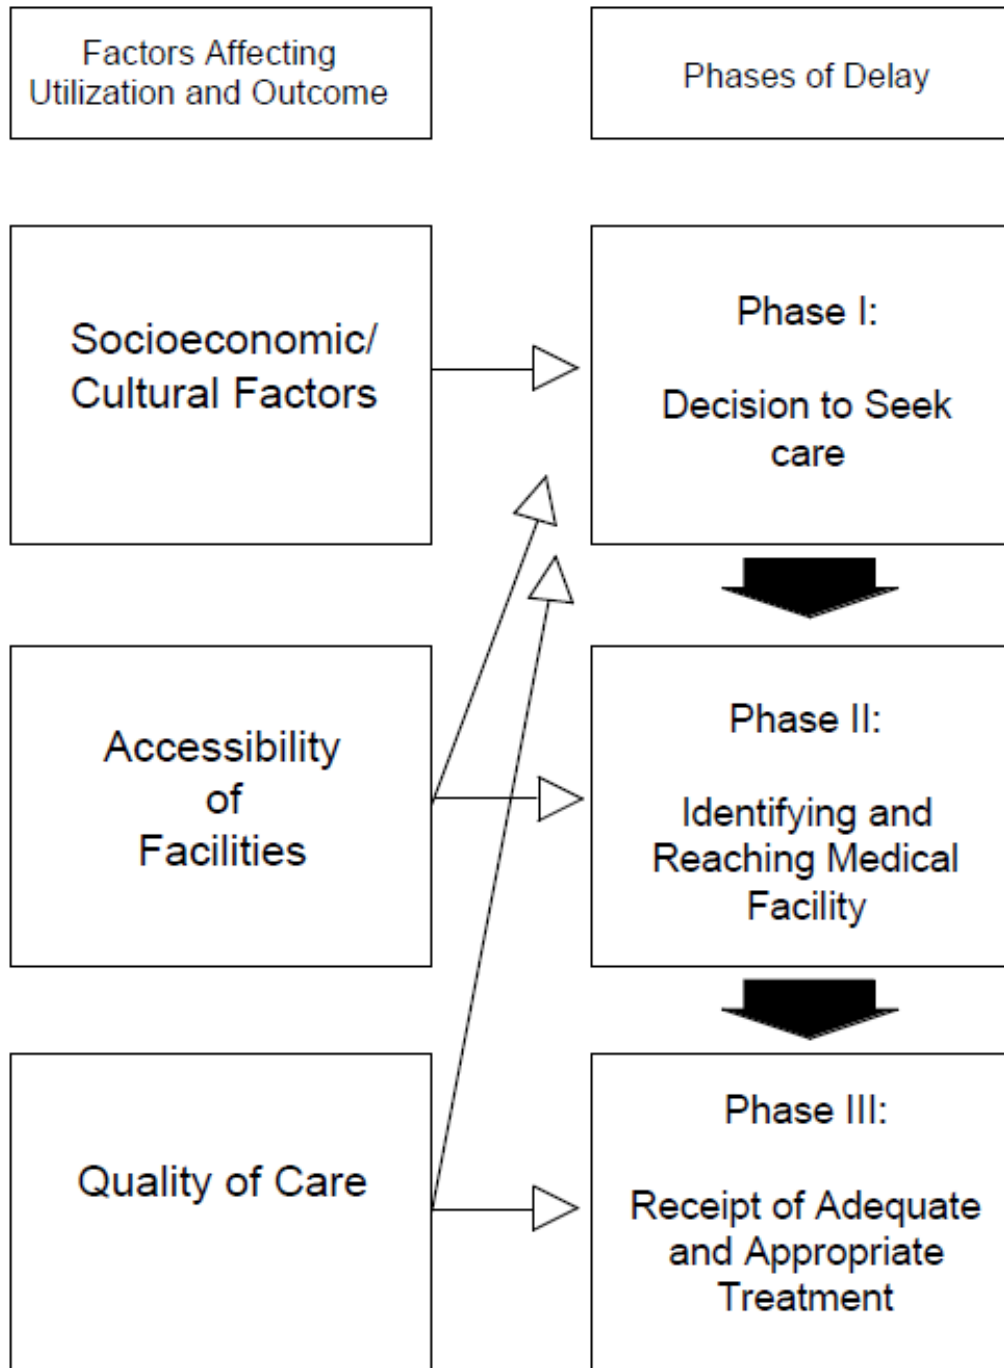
Factors Affecting Utilization and Outcome

Phases of Delay

Socioeconomic/ Cultural Factors

Phase I:

Decision to Seek care

Accessibility of Facilities

Phase II:

Identifying and Reaching Medical Facility

Quality of Care

Phase III:

Receipt of Adequate and Appropriate Treatment